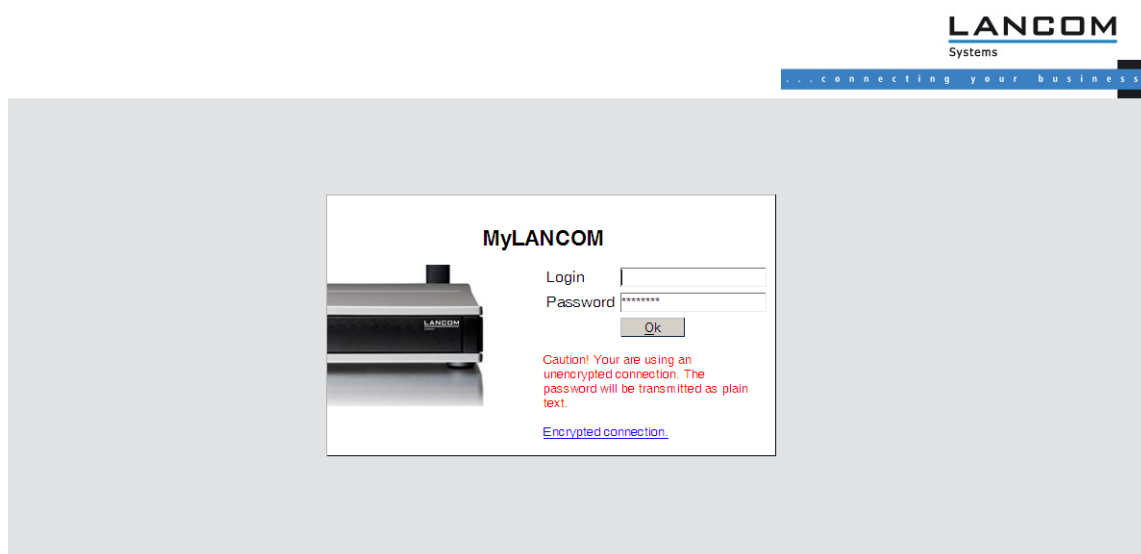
LANCOM
Systems
...connecting your business

MyLANCOM

Login
Password ********
Ok

LANCOM

Caution! Your are using an unencrypted connection. The password will be transmitted as plain text.

Encrypted connection.